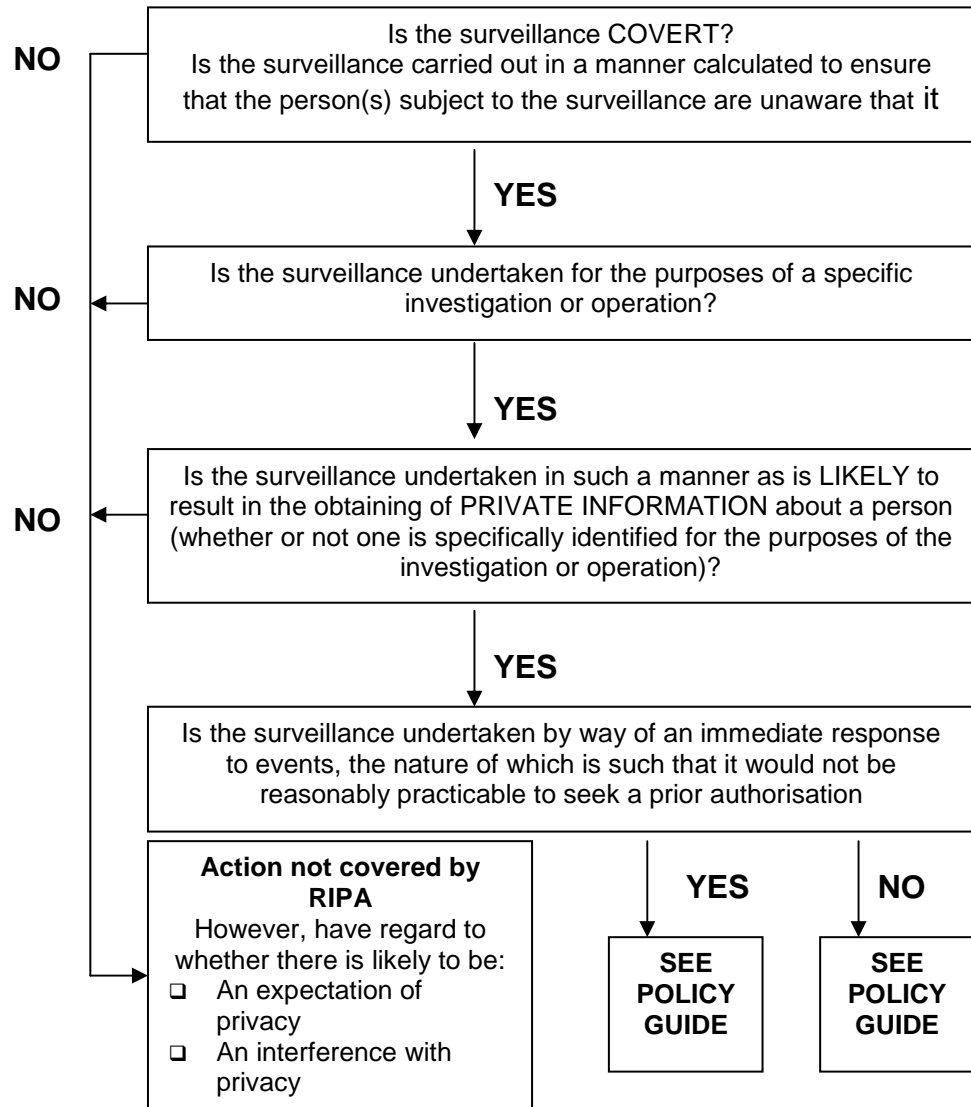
NO

Is the surveillance COVERT?
Is the surveillance carried out in a manner calculated to ensure that the person(s) subject to the surveillance are unaware that it

YES

NO

Is the surveillance undertaken for the purposes of a specific investigation or operation?

YES

NO

Is the surveillance undertaken in such a manner as is LIKELY to result in the obtaining of PRIVATE INFORMATION about a person (whether or not one is specifically identified for the purposes of the investigation or operation)?

YES

Is the surveillance undertaken by way of an immediate response to events, the nature of which is such that it would not be reasonably practicable to seek a prior authorisation

**Action not covered by RIPA**
However, have regard to whether there is likely to be:
- An expectation of privacy
- An interference with privacy

YES

SEE POLICY GUIDE

NO

SEE POLICY GUIDE